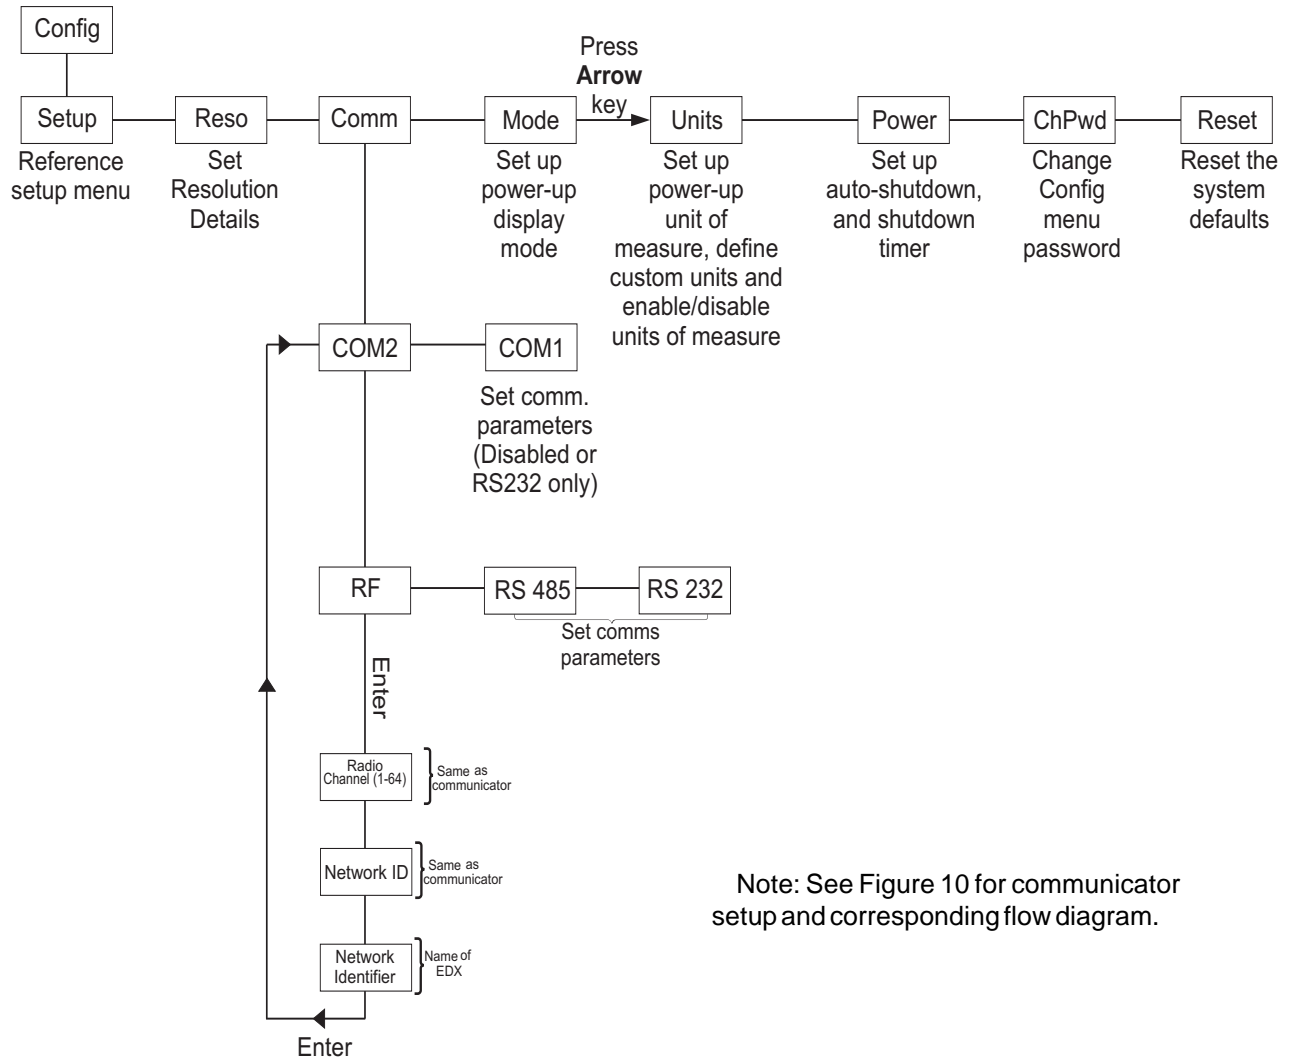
Config

Setup
Reference setup menu

Reso
Set Resolution Details

Comm

Mode
Set up power-up display mode

Press **Arrow** key

Units
Set up power-up unit of measure, define custom units and enable/disable units of measure

Power
Set up auto-shutdown, and shutdown timer

ChPwd
Change Config menu password

Reset
Reset the system defaults

COM2

COM1
Set comm. parameters (Disabled or RS232 only)

RF

RS 485

RS 232

Set comms parameters

Enter

Radio Channel (1-64)
Same as communicator

Network ID
Same as communicator

Network Identifier
Name of EDX

Enter

Note: See Figure 10 for communicator setup and corresponding flow diagram.